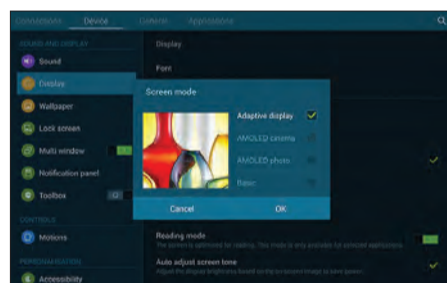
Connections Device General Applications

SOUND AND DISPLAY

Sound

Display

Wallpaper

Lock screen

Multi window

Notification panel

Toolbox

CONTROLS

Motions

PERSONALISATION

Accessibility

Display

Font

Screen mode

Adaptive display

AMOLED cinema

AMOLED photo

Basic

Cancel

OK

Reading mode

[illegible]

Auto adjust screen tone

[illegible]